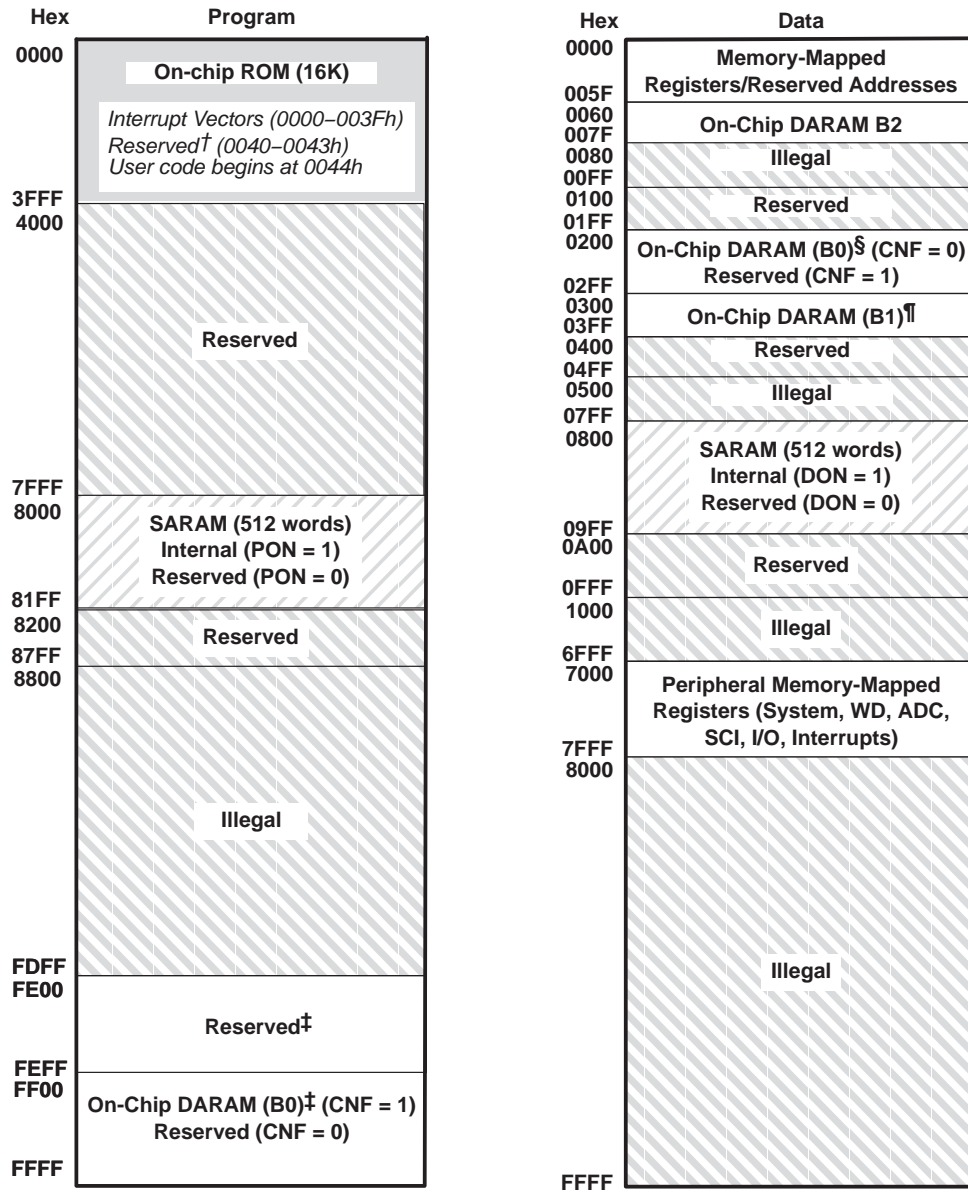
Hex Program

0000
On-chip ROM (16K)
Interrupt Vectors (0000–003Fh)
Reserved† (0040–0043h)
User code begins at 0044h
3FFF
4000
Reserved
7FFF
8000
SARAM (512 words)
Internal (PON = 1)
Reserved (PON = 0)
81FF
8200
Reserved
87FF
8800
Illegal
FDFF
FE00
Reserved‡
FEFF
FF00
On-Chip DARAM (B0)‡ (CNF = 1)
Reserved (CNF = 0)
FFFF

Hex Data

0000
Memory-Mapped Registers/Reserved Addresses
005F
0060
On-Chip DARAM B2
007F
0080
Illegal
00FF
0100
Reserved
01FF
0200
On-Chip DARAM (B0)§ (CNF = 0)
Reserved (CNF = 1)
02FF
0300
On-Chip DARAM (B1)¶
03FF
0400
Reserved
04FF
0500
Illegal
07FF
0800
SARAM (512 words)
Internal (DON = 1)
Reserved (DON = 0)
09FF
0A00
Reserved
0FFF
1000
Illegal
6FFF
7000
Peripheral Memory-Mapped Registers (System, WD, ADC, SCI, I/O, Interrupts)
7FFF
8000
Illegal
FFFF